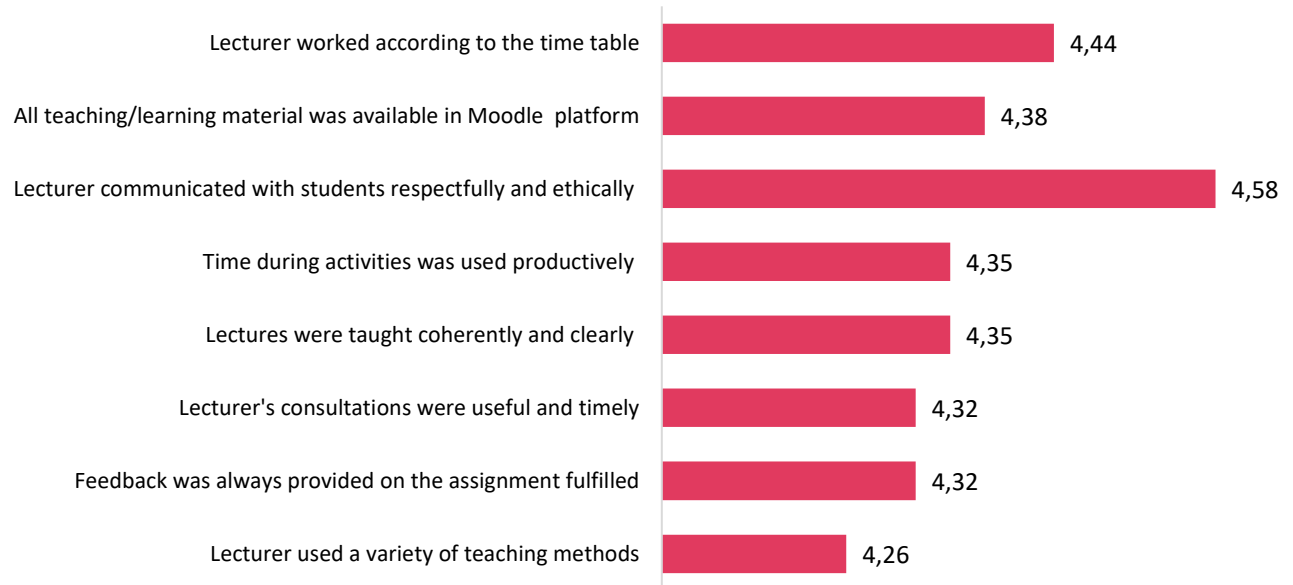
| | |
|---|---|
| Lecturer worked according to the time table | 4,44 |
| All teaching/learning material was available in Moodle platform | 4,38 |
| Lecturer communicated with students respectfully and ethically | 4,58 |
| Time during activities was used productively | 4,35 |
| Lectures were taught coherently and clearly | 4,35 |
| Lecturer's consultations were useful and timely | 4,32 |
| Feedback was always provided on the assignment fulfilled | 4,32 |
| Lecturer used a variety of teaching methods | 4,26 |